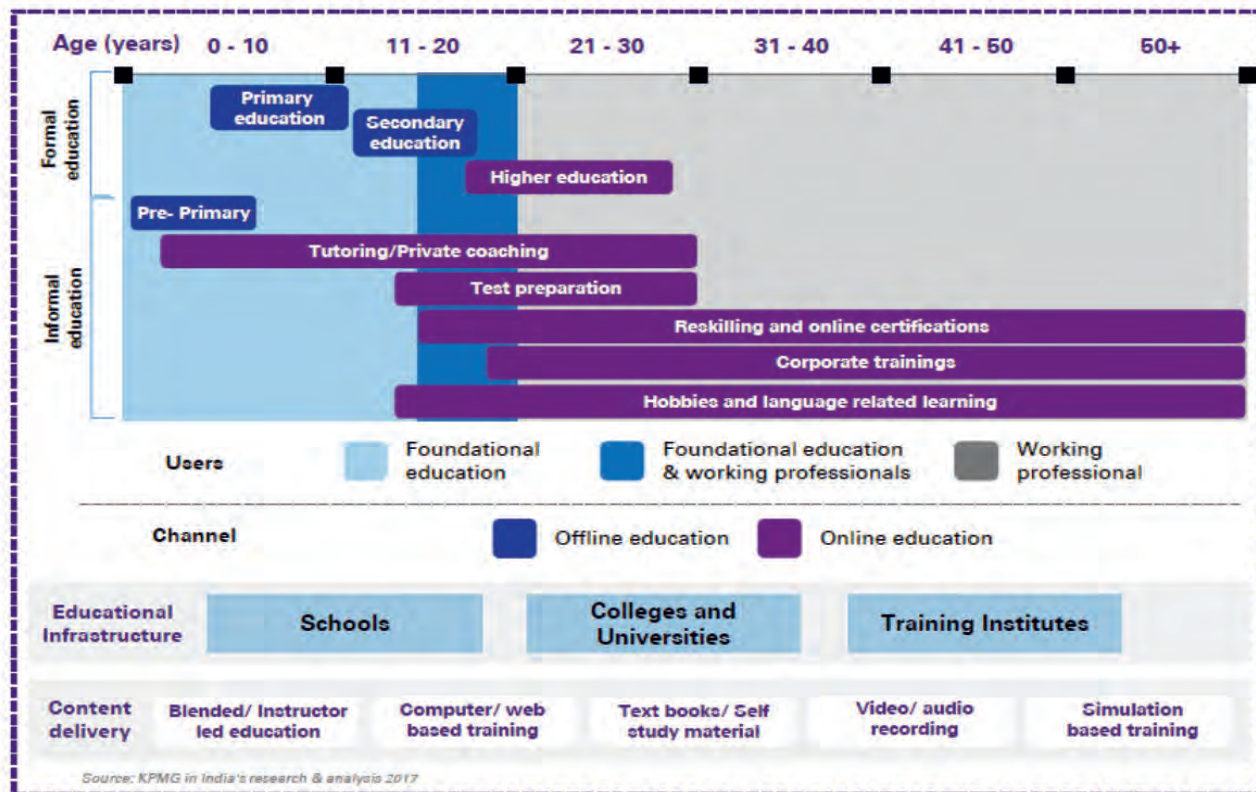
Age (years) 0 - 10 11 - 20 21 - 30 31 - 40 41 - 50 50+

Formal education

Primary education

Secondary education

Higher education

Informal education

Pre- Primary

Tutoring/Private coaching

Test preparation

Reskilling and online certifications

Corporate trainings

Hobbies and language related learning

Users

Foundational education

Foundational education & working professionals

Working professional

Channel

Offline education

Online education

Educational Infrastructure

Schools

Colleges and Universities

Training Institutes

Content delivery

Blended/ Instructor led education

Computer/ web based training

Text books/ Self study material

Video/ audio recording

Simulation based training

Source: KPMG in India's research & analysis 2017